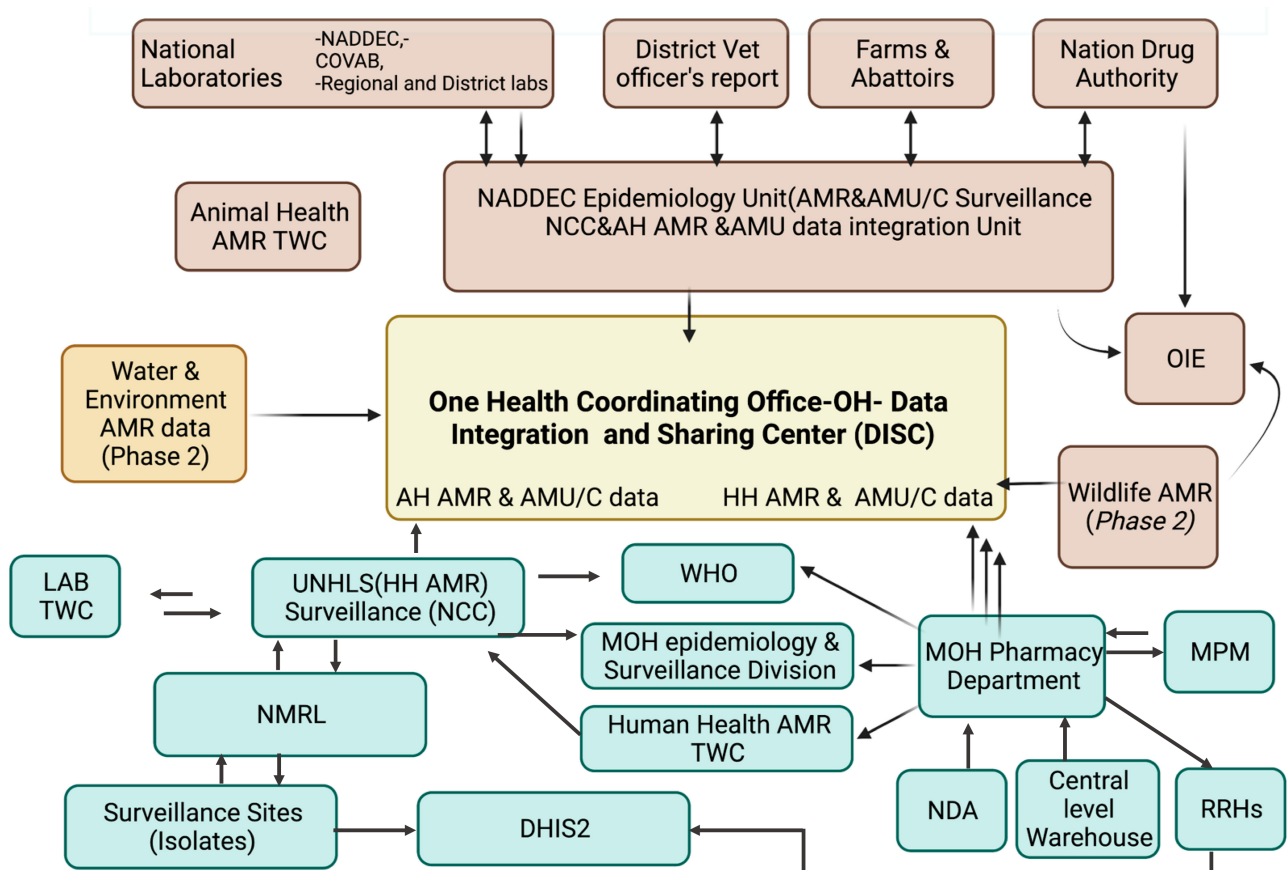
National Laboratories
-NADDEC,-
COVAB,
-Regional and District labs

District Vet officer's report

Farms & Abattoirs

Nation Drug Authority

Animal Health AMR TWC

NADDEC Epidemiology Unit(AMR&AMU/C Surveillance NCC&AH AMR &AMU data integration Unit

OIE

Water & Environment AMR data (Phase 2)

**One Health Coordinating Office-OH- Data Integration and Sharing Center (DISC)**

AH AMR & AMU/C data

HH AMR & AMU/C data

Wildlife AMR (*Phase 2*)

LAB TWC

UNHLS(HH AMR) Surveillance (NCC)

WHO

MOH epidemiology & Surveillance Division

MOH Pharmacy Department

MPM

NMRL

Human Health AMR TWC

Surveillance Sites (Isolates)

DHIS2

NDA

Central level Warehouse

RRHs